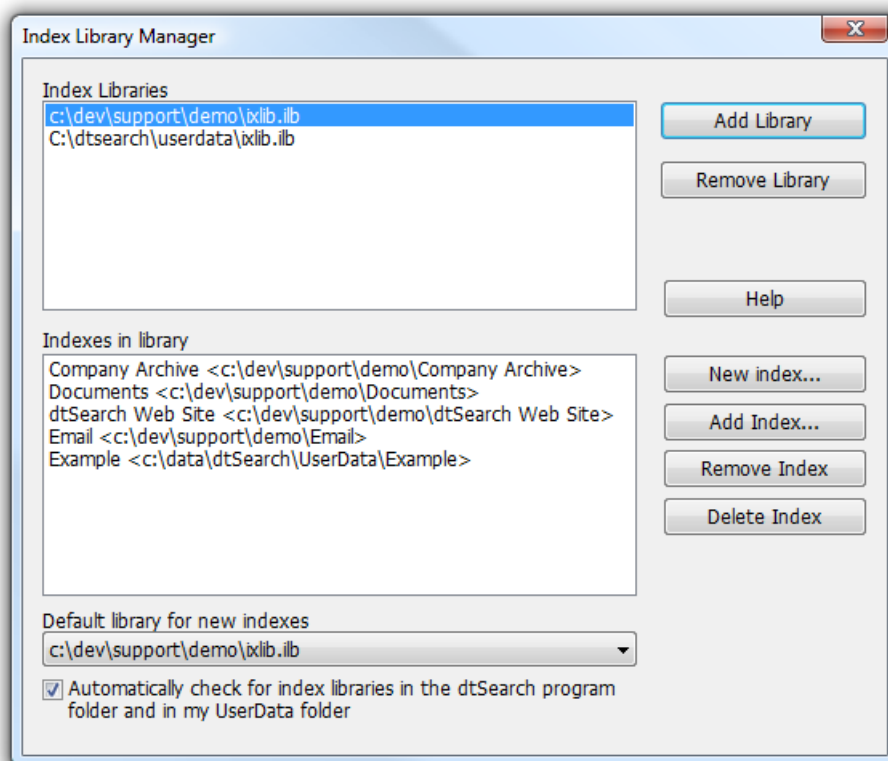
Index Library Manager

Index Libraries

c:\dev\support\demo\ixlib.ilb
C:\dtsearch\userdata\ixlib.ilb

Add Library

Remove Library

Help

Indexes in library

Company Archive <c:\dev\support\demo\Company Archive>
Documents <c:\dev\support\demo\Documents>
dtSearch Web Site <c:\dev\support\demo\dtSearch Web Site>
Email <c:\dev\support\demo\Email>
Example <c:\data\dtSearch\UserData\Example>

New index...

Add Index...

Remove Index

Delete Index

Default library for new indexes

c:\dev\support\demo\ixlib.ilb

Automatically check for index libraries in the dtSearch program folder and in my UserData folder